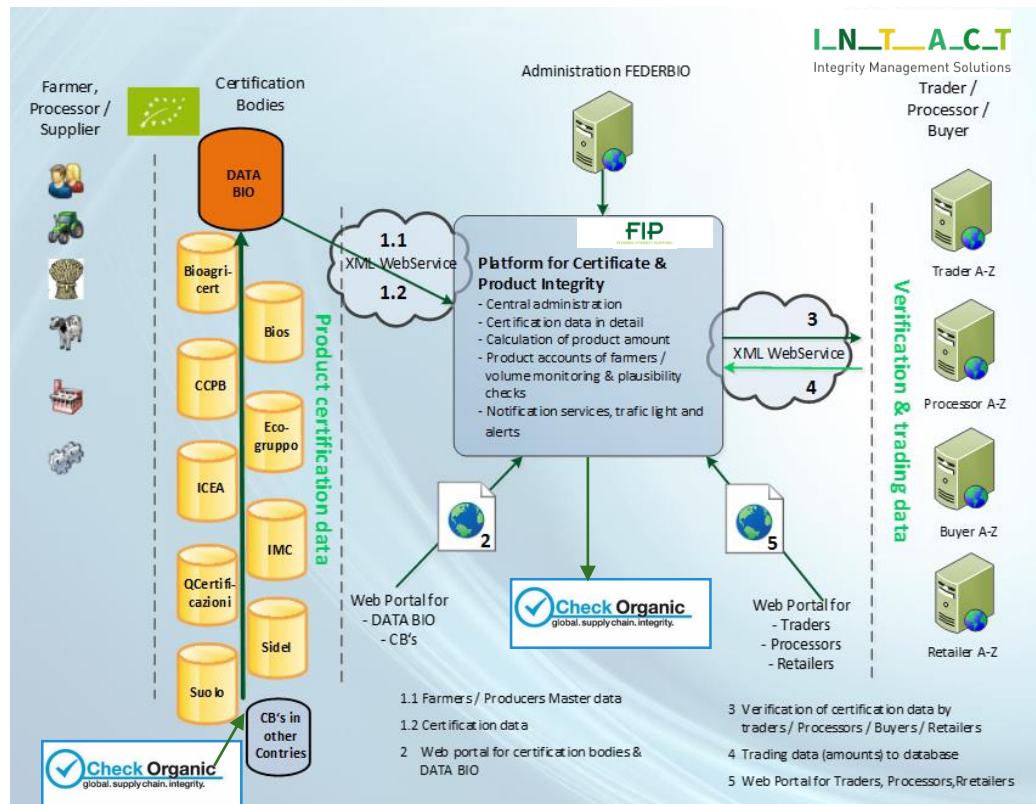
I_N_T_A_C_T
Integrity Management Solutions

Farmer, Processor / Supplier

Certification Bodies

Administration FEDERBIO

Trader / Processor / Buyer

DATA BIO

Bioagricert

Bios

CCPB

Ecogruppo

ICEA

IMC

QCertificazioni

Sidel

Suolo

CB's in other Contries

Product certification data

1.1
XML WebService
1.2

FIP

Platform for Certificate & Product Integrity
- Central administration
- Certification data in detail
- Calculation of product amount
- Product accounts of farmers / volume monitoring & plausibility checks
- Notification services, trafic light and alerts

3
XML WebService
4

Verification & trading data

Trader A-Z

Processor A-Z

Buyer A-Z

Retailer A-Z

2

5

Web Portal for
- DATA BIO
- CB's

Check Organic
global. supply chain. integrity.

Web Portal for
- Traders
- Processors
- Retailers

Check Organic
global. supply chain. integrity.

1.1 Farmers / Producers Master data
1.2 Certification data
2 Web portal for certification bodies & DATA BIO

3 Verification of certification data by traders / Processors / Buyers / Retailers
4 Trading data (amounts) to database
5 Web Portal for Traders, Processors,Rretailers